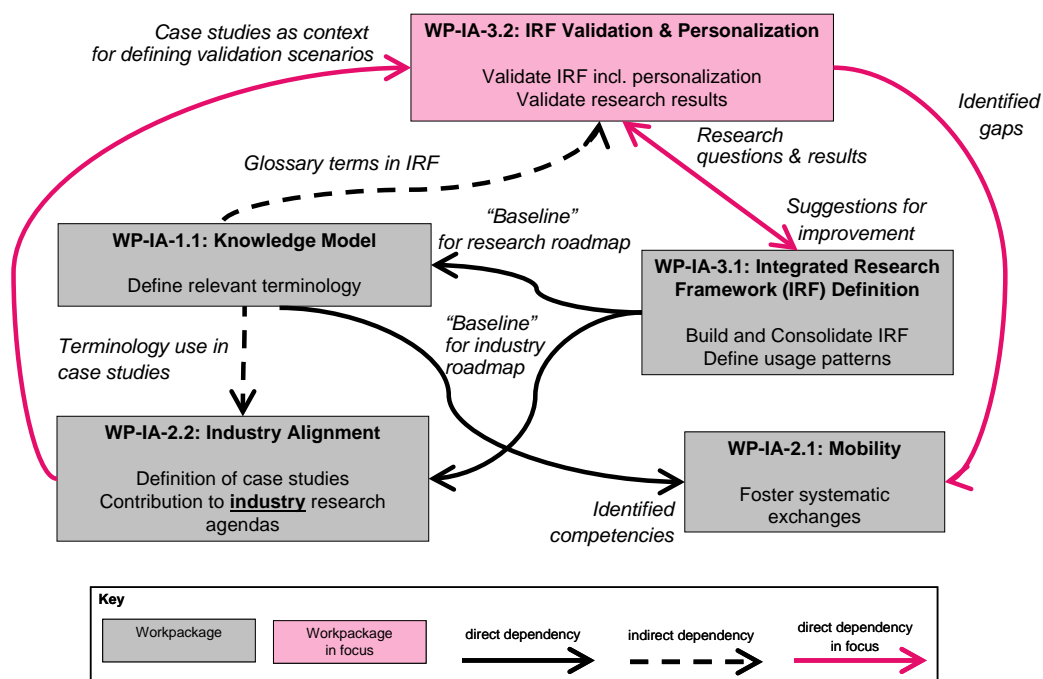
Case studies as context for defining validation scenarios

WP-IA-3.2: IRF Validation & Personalization

Validate IRF incl. personalization
Validate research results

Identified gaps

Glossary terms in IRF

Research questions & results

Suggestions for improvement

"Baseline" for research roadmap

WP-IA-1.1: Knowledge Model

Define relevant terminology

WP-IA-3.1: Integrated Research Framework (IRF) Definition

Build and Consolidate IRF
Define usage patterns

"Baseline" for industry roadmap

Terminology use in case studies

WP-IA-2.2: Industry Alignment

Definition of case studies
Contribution to **industry** research agendas

WP-IA-2.1: Mobility

Foster systematic exchanges

Identified competencies

Key

Workpackage

Workpackage in focus

direct dependency

indirect dependency

direct dependency in focus